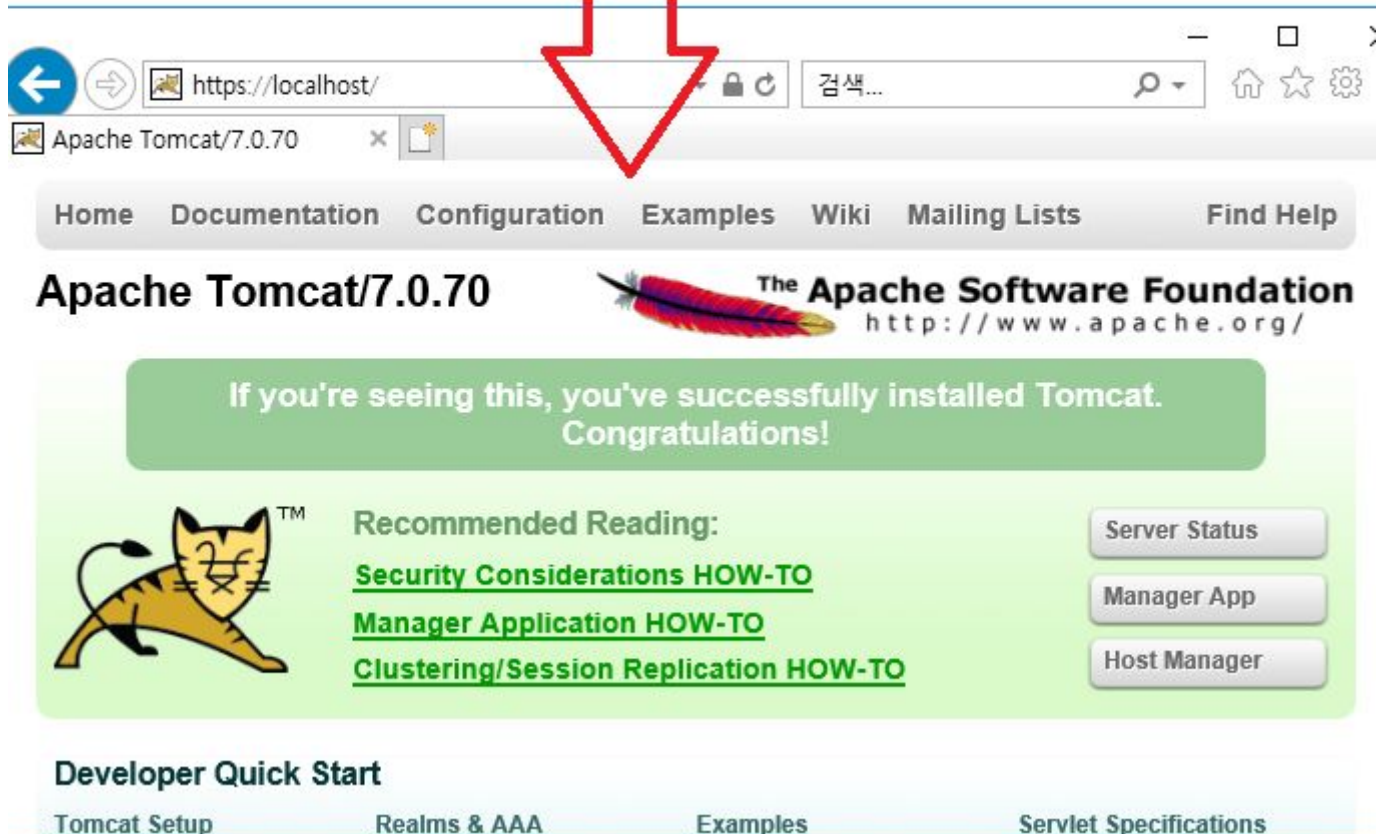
https://localhost/

검색...

Apache Tomcat/7.0.70

Home Documentation Configuration Examples Wiki Mailing Lists Find Help

Apache Tomcat/7.0.70

The Apache Software Foundation
http://www.apache.org/

If you're seeing this, you've successfully installed Tomcat. Congratulations!

TM

Recommended Reading:

Security Considerations HOW-TO

Manager Application HOW-TO

Clustering/Session Replication HOW-TO

Server Status

Manager App

Host Manager

Developer Quick Start

Tomcat Setup Realms & AAA Examples Servlet Specifications